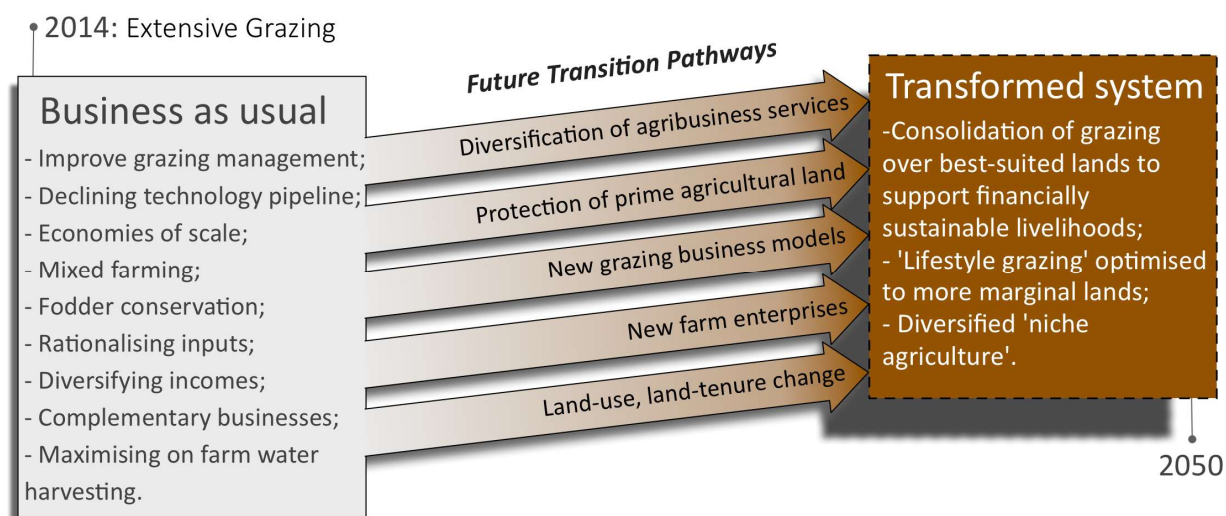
2014: Extensive Grazing

Business as usual

- Improve grazing management;
- Declining technology pipeline;
- Economies of scale;
- Mixed farming;
- Fodder conservation;
- Rationalising inputs;
- Diversifying incomes;
- Complementary businesses;
- Maximising on farm water harvesting.

Future Transition Pathways

Diversification of agribusiness services

Protection of prime agricultural land

New grazing business models

New farm enterprises

Land-use, land-tenure change

Transformed system

-Consolidation of grazing over best-suited lands to support financially sustainable livelihoods;
- 'Lifestyle grazing' optimised to more marginal lands;
- Diversified 'niche agriculture'.

2050